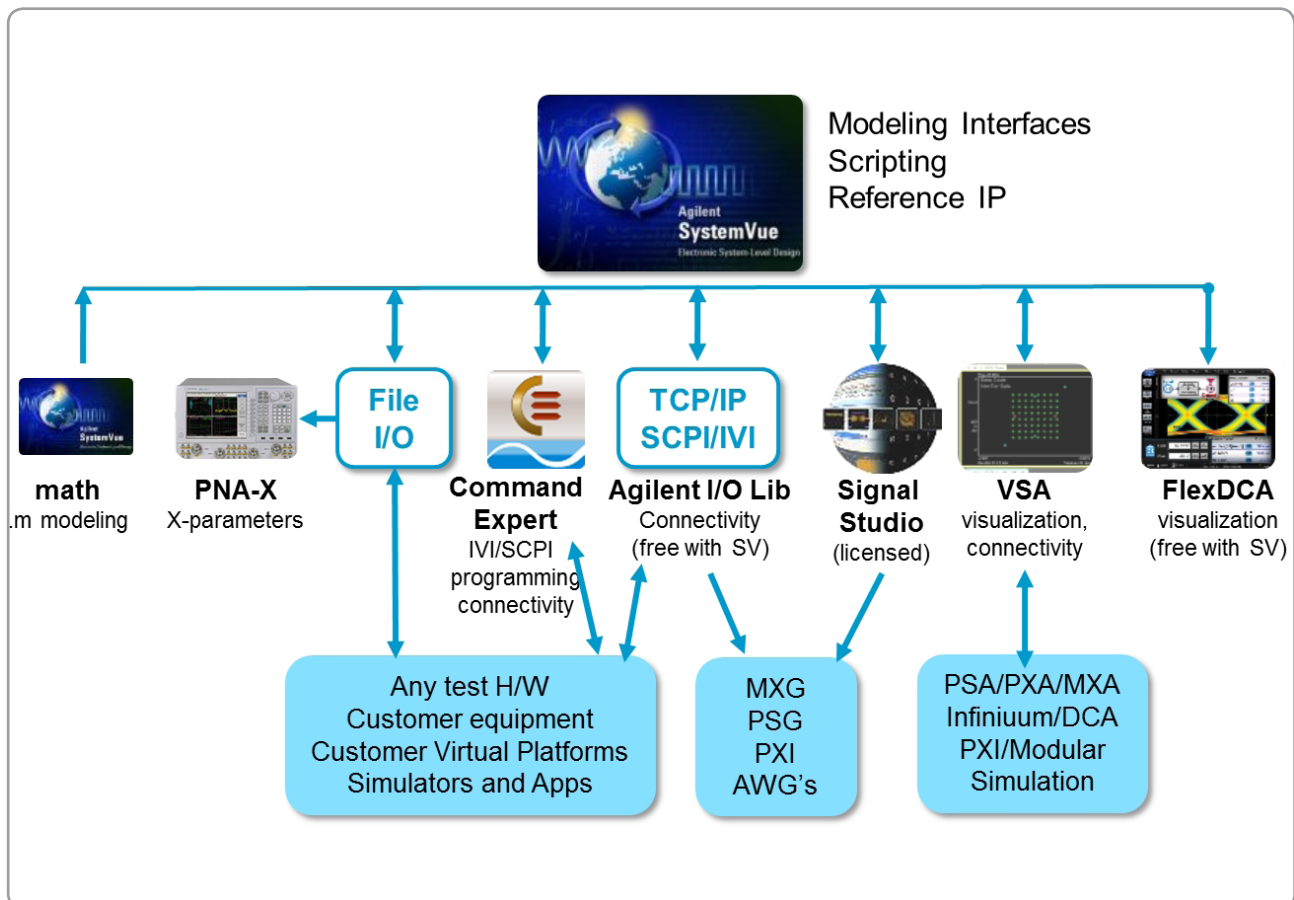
Agilent
SystemVue
Electronic System-Level Design

Modeling Interfaces
Scripting
Reference IP

Agilent
SystemVue

math
.m modeling

PNA-X
X-parameters

File
I/O

Command
Expert
IVI/SCPI
programming
connectivity

TCP/IP
SCPI/IVI

Agilent I/O Lib
Connectivity
(free with SV)

Signal
Studio
(licensed)

VSA
visualization,
connectivity

FlexDCA
visualization
(free with SV)

Any test H/W
Customer equipment
Customer Virtual Platforms
Simulators and Apps

MXG
PSG
PXI
AWG's

PSA/PXA/MXA
Infiniuum/DCA
PXI/Modular
Simulation